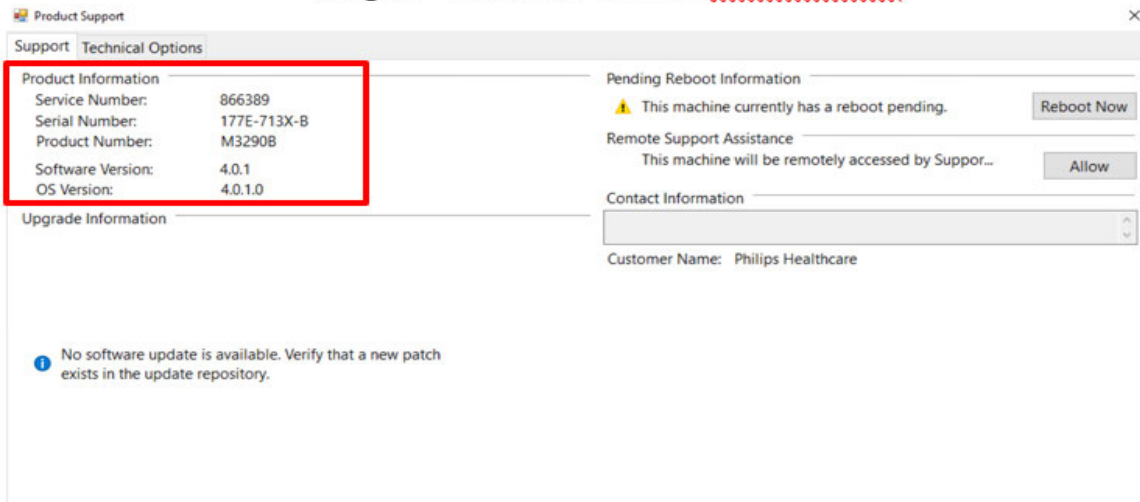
Product Support
×
Support Technical Options

Product Information
Service Number: 866389
Serial Number: 177E-713X-B
Product Number: M3290B
Software Version: 4.0.1
OS Version: 4.0.1.0

Upgrade Information

No software update is available. Verify that a new patch exists in the update repository.

Pending Reboot Information
This machine currently has a reboot pending.
Reboot Now

Remote Support Assistance
This machine will be remotely accessed by Suppor...
Allow

Contact Information

Customer Name: Philips Healthcare